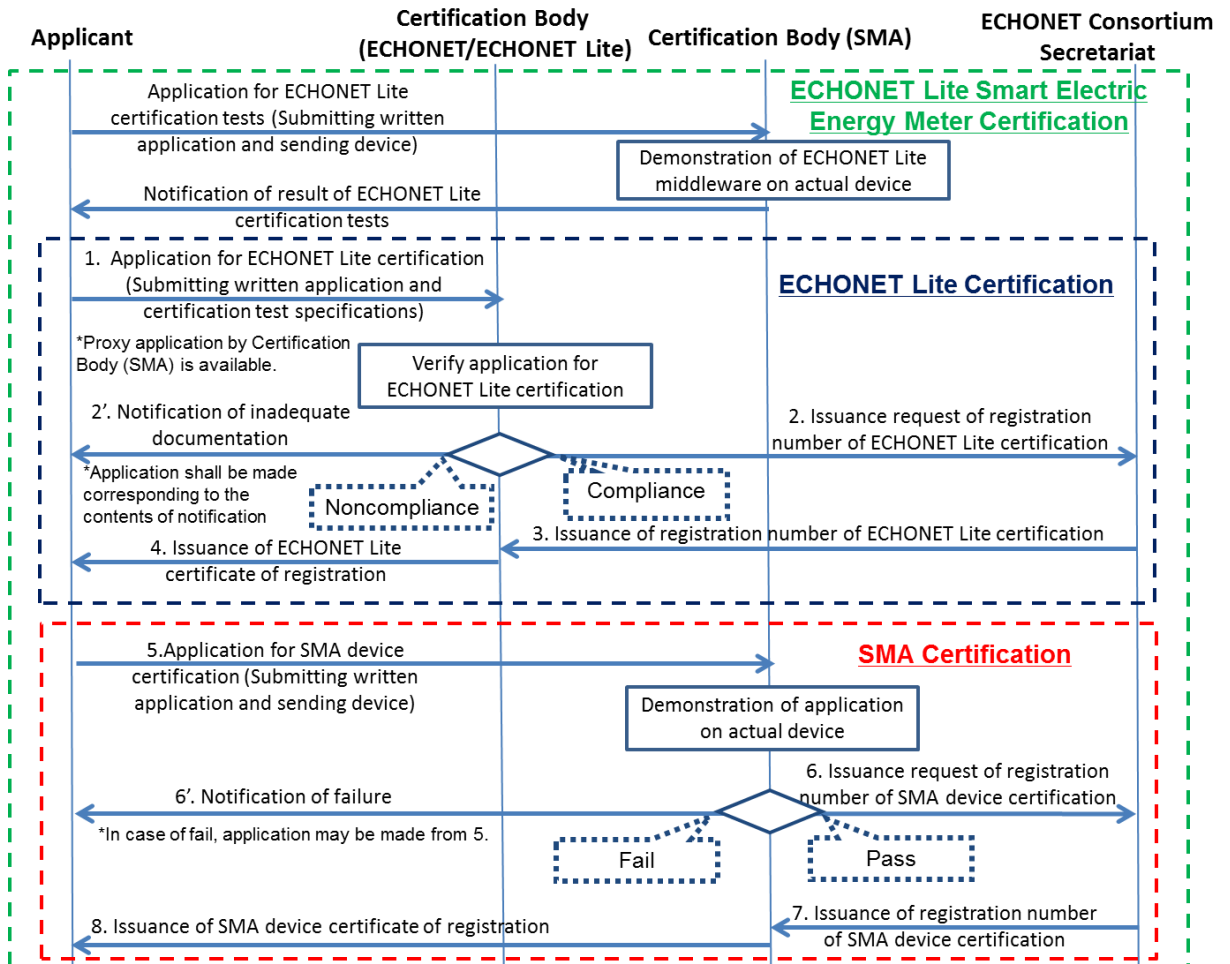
Applicant

Certification Body (ECHONET/ECHONET Lite)

Certification Body (SMA)

ECHONET Consortium Secretariat

ECHONET Lite Smart Electric Energy Meter Certification

Application for ECHONET Lite certification tests (Submitting written application and sending device)

Demonstration of ECHONET Lite middleware on actual device

Notification of result of ECHONET Lite certification tests

ECHONET Lite Certification

1. Application for ECHONET Lite certification (Submitting written application and certification test specifications)

*Proxy application by Certification Body (SMA) is available.

Verify application for ECHONET Lite certification

2'. Notification of inadequate documentation

2. Issuance request of registration number of ECHONET Lite certification

*Application shall be made corresponding to the contents of notification

Noncompliance

Compliance

3. Issuance of registration number of ECHONET Lite certification

4. Issuance of ECHONET Lite certificate of registration

SMA Certification

5.Application for SMA device certification (Submitting written application and sending device)

Demonstration of application on actual device

6'. Notification of failure

6. Issuance request of registration number of SMA device certification

*In case of fail, application may be made from 5.

Fail

Pass

7. Issuance of registration number of SMA device certification

8. Issuance of SMA device certificate of registration